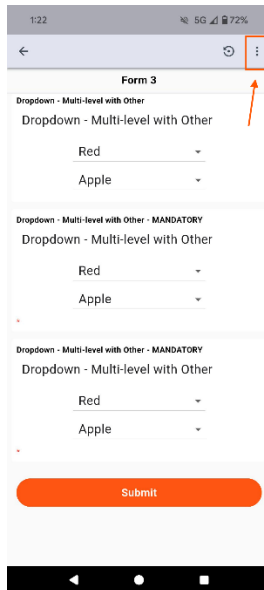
1:22 5G 72%

Form 3

Dropdown - Multi-level with Other
Dropdown - Multi-level with Other
Red
Apple

Dropdown - Multi-level with Other - MANDATORY
Dropdown - Multi-level with Other
Red
Apple
*

Dropdown - Multi-level with Other - MANDATORY
Dropdown - Multi-level with Other
Red
Apple
*

Submit